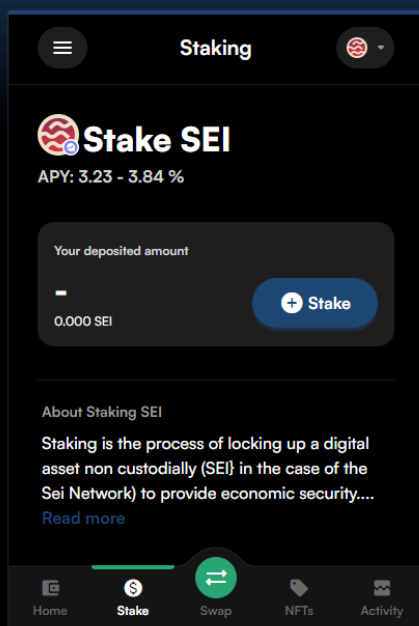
Staking

Stake SEI

APY: 3.23 - 3.84 %

Your deposited amount

-

0.000 SEI

Stake

About Staking SEI

Staking is the process of locking up a digital asset non custodially (SEI} in the case of the Sei Network) to provide economic security....

Read more

Home
Stake
Swap
NFTs
Activity